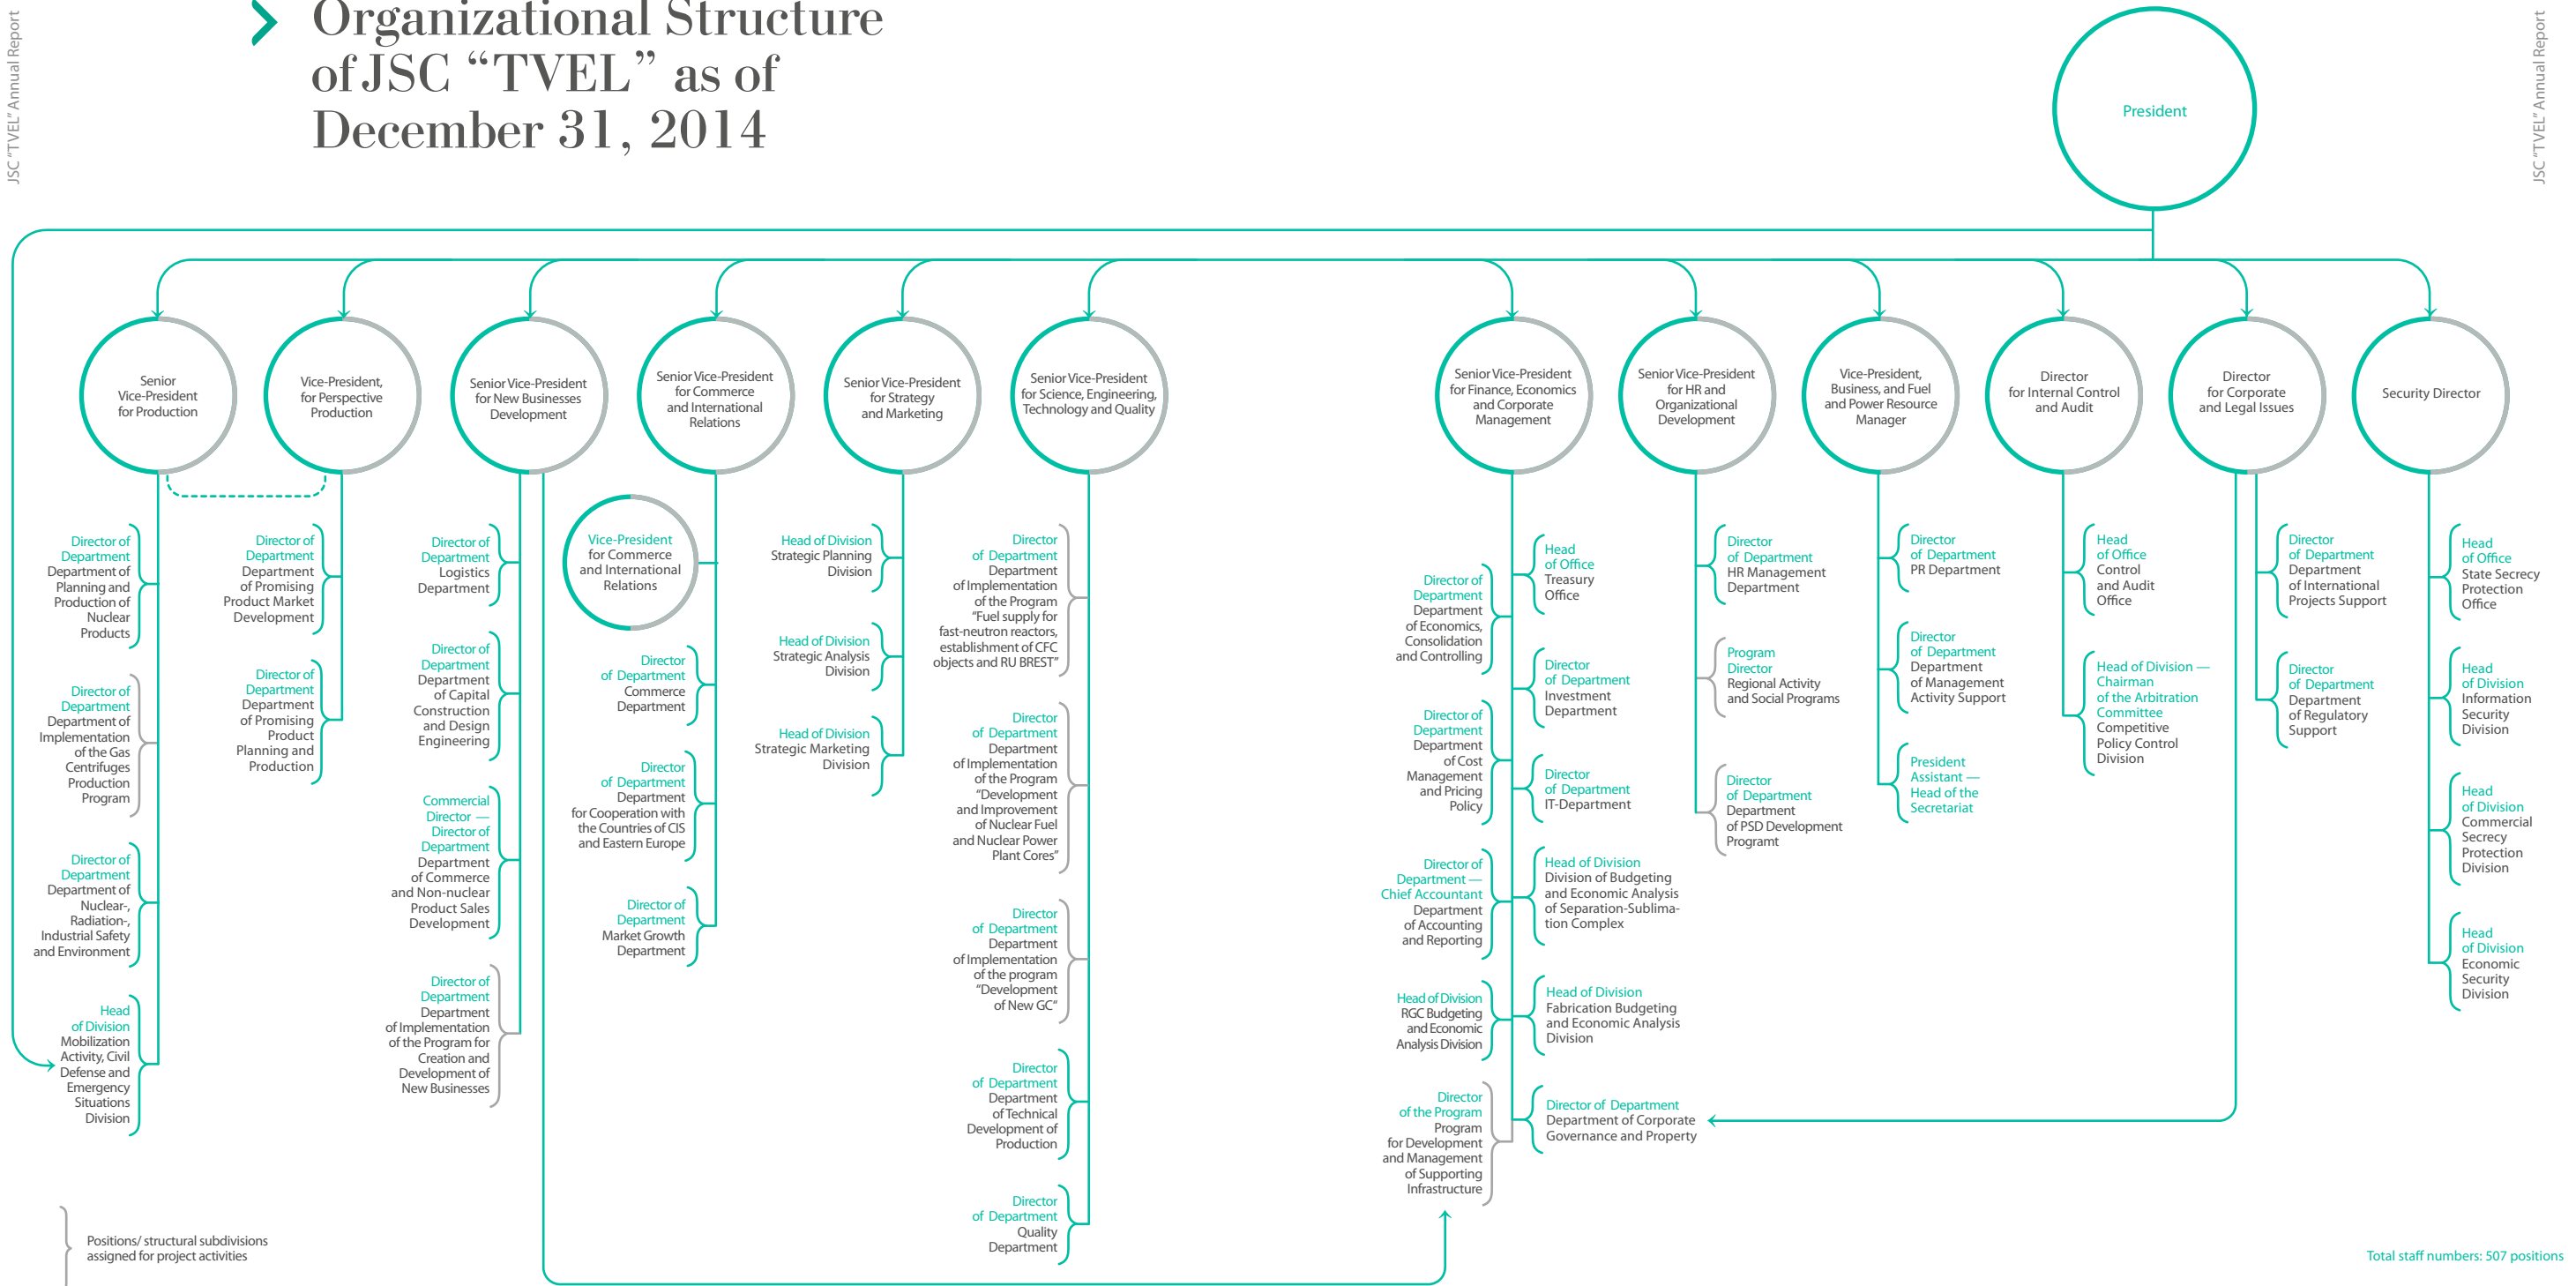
JSC "TVEL" Annual Report

Organizational Structure of JSC "TVEL" as of December 31, 2014

JSC "TVEL" Annual Report

President

Senior Vice-President for Production

Director of Department
Department of Planning and Production of Nuclear Products

Director of Department
Department of Implementation of the Gas Centrifuges Production Program

Director of Department
Department of Nuclear-, Radiation-, Industrial Safety and Environment

Head of Division
Mobilization Activity, Civil Defense and Emergency Situations Division

Vice-President, for Perspective Production

Director of Department
Department of Promising Product Market Development

Director of Department
Department of Promising Product Planning and Production

Senior Vice-President for New Businesses Development

Director of Department
Logistics Department

Director of Department
Department of Capital Construction and Design Engineering

Commercial Director — Director of Department
Department of Commerce and Non-nuclear Product Sales Development

Director of Department
Department of Implementation of the Program for Creation and Development of New Businesses

Senior Vice-President for Commerce and International Relations

Vice-President for Commerce and International Relations

Director of Department
Commerce Department

Director of Department
Department for Cooperation with the Countries of CIS and Eastern Europe

Director of Department
Market Growth Department

Senior Vice-President for Strategy and Marketing

Head of Division
Strategic Planning Division

Head of Division
Strategic Analysis Division

Head of Division
Strategic Marketing Division

Senior Vice-President for Science, Engineering, Technology and Quality

Director of Department
Department of Implementation of the Program "Fuel supply for fast-neutron reactors, establishment of CFC objects and RU BREST"

Director of Department
Department of Implementation of the Program "Development and Improvement of Nuclear Fuel and Nuclear Power Plant Cores"

Director of Department
Department of Implementation of the program "Development of New GC"

Director of Department
Department of Technical Development of Production

Director of Department
Quality Department

Senior Vice-President for Finance, Economics and Corporate Management

Director of Department
Department of Economics, Consolidation and Controlling

Director of Department
Department of Cost Management and Pricing Policy

Director of Department — Chief Accountant
Department of Accounting and Reporting

Head of Division
RGC Budgeting and Economic Analysis Division

Director of the Program
Program for Development and Management of Supporting Infrastructure

Head of Office
Treasury Office

Director of Department
Investment Department

Director of Department
IT-Department

Head of Division
Division of Budgeting and Economic Analysis of Separation-Sublimation Complex

Head of Division
Fabrication Budgeting and Economic Analysis Division

Director of Department
Department of Corporate Governance and Property

Senior Vice-President for HR and Organizational Development

Director of Department
HR Management Department

Program Director
Regional Activity and Social Programs

Director of Department
Department of PSD Development Programt

Vice-President, Business, and Fuel and Power Resource Manager

Director of Department
PR Department

Director of Department
Department of Management Activity Support

President Assistant — Head of the Secretariat

Director for Internal Control and Audit

Head of Office
Control and Audit Office

Head of Division — Chairman of the Arbitration Committee
Competitive Policy Control Division

Director for Corporate and Legal Issues

Director of Department
Department of International Projects Support

Director of Department
Department of Regulatory Support

Security Director

Head of Office
State Secrecy Protection Office

Head of Division
Information Security Division

Head of Division
Commercial Secrecy Protection Division

Head of Division
Economic Security Division

Positions/ structural subdivisions assigned for project activities

Total staff numbers: 507 positions